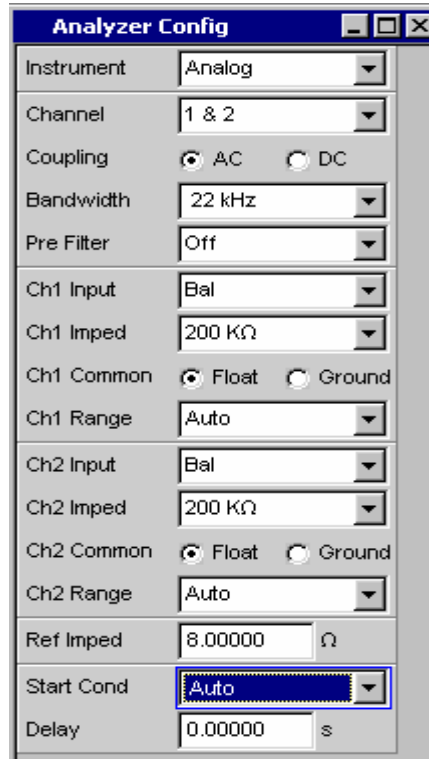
Analyzer Config

| | |
|---|---|
| Instrument | Analog |
| Channel | 1 & 2 |
| Coupling | AC DC |
| Bandwidth | 22 kHz |
| Pre Filter | Off |
| Ch1 Input | Bal |
| Ch1 Imped | 200 KΩ |
| Ch1 Common | Float Ground |
| Ch1 Range | Auto |
| Ch2 Input | Bal |
| Ch2 Imped | 200 KΩ |
| Ch2 Common | Float Ground |
| Ch2 Range | Auto |
| Ref Imped | 8.00000 Ω |
| Start Cond | Auto |
| Delay | 0.00000 s |